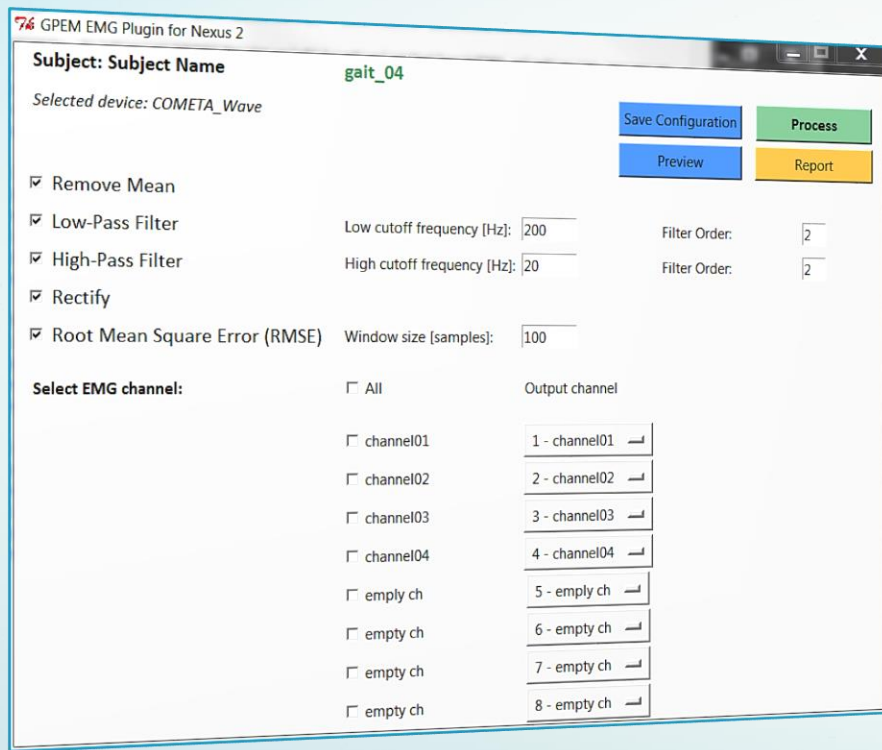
GPEM EMG Plugin for Nexus 2

Subject: Subject Name

gait_04

Selected device: COMETA_Wave

Save Configuration

Process

Preview

Report

☑ Remove Mean

☑ Low-Pass Filter

Low cutoff frequency [Hz]: 200

Filter Order: 2

☑ High-Pass Filter

High cutoff frequency [Hz]: 20

Filter Order: 2

☑ Rectify

☑ Root Mean Square Error (RMSE)

Window size [samples]: 100

Select EMG channel:

☐ All

Output channel

☐ channel01 | 1 - channel01

☐ channel02 | 2 - channel02

☐ channel03 | 3 - channel03

☐ channel04 | 4 - channel04

☐ empty ch | 5 - empty ch

☐ empty ch | 6 - empty ch

☐ empty ch | 7 - empty ch

☐ empty ch | 8 - empty ch